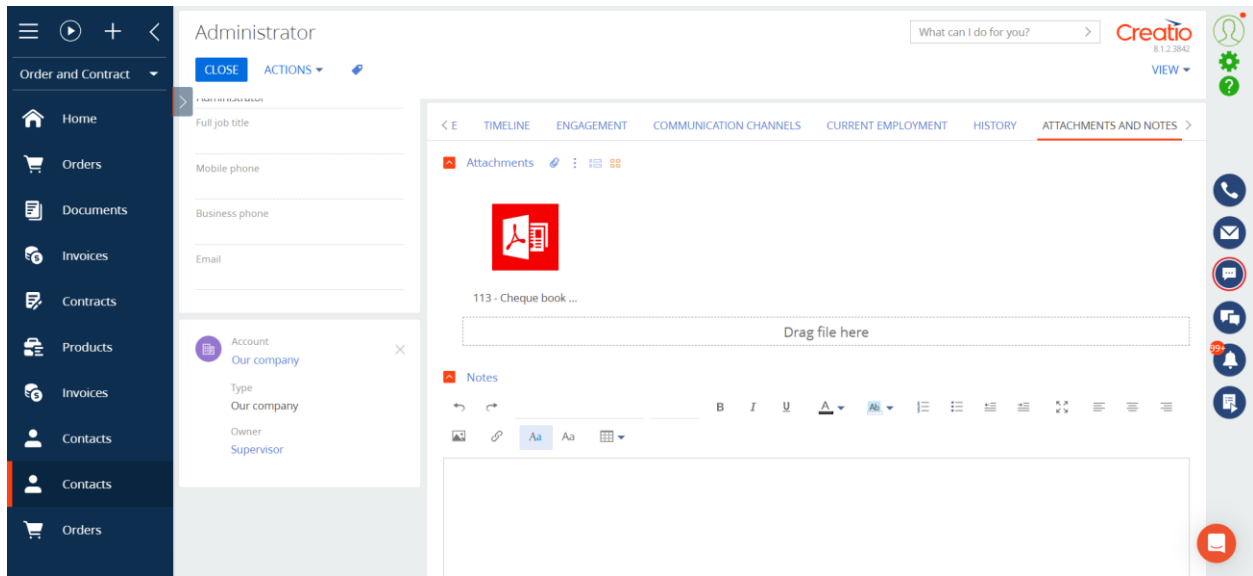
Order and Contract

Home

Orders

Documents

Invoices

Contracts

Products

Invoices

Contacts

Contacts

Orders

Administrator

CLOSE ACTIONS

What can I do for you?

Creatio
8.1.2.3842

VIEW

Full job title

Mobile phone

Business phone

Email

Account
Our company

Type
Our company

Owner
Supervisor

E TIMELINE ENGAGEMENT COMMUNICATION CHANNELS CURRENT EMPLOYMENT HISTORY ATTACHMENTS AND NOTES

Attachments

113 - Cheque book ...

Drag file here

Notes

B I U A Ab

Aa Aa

99+